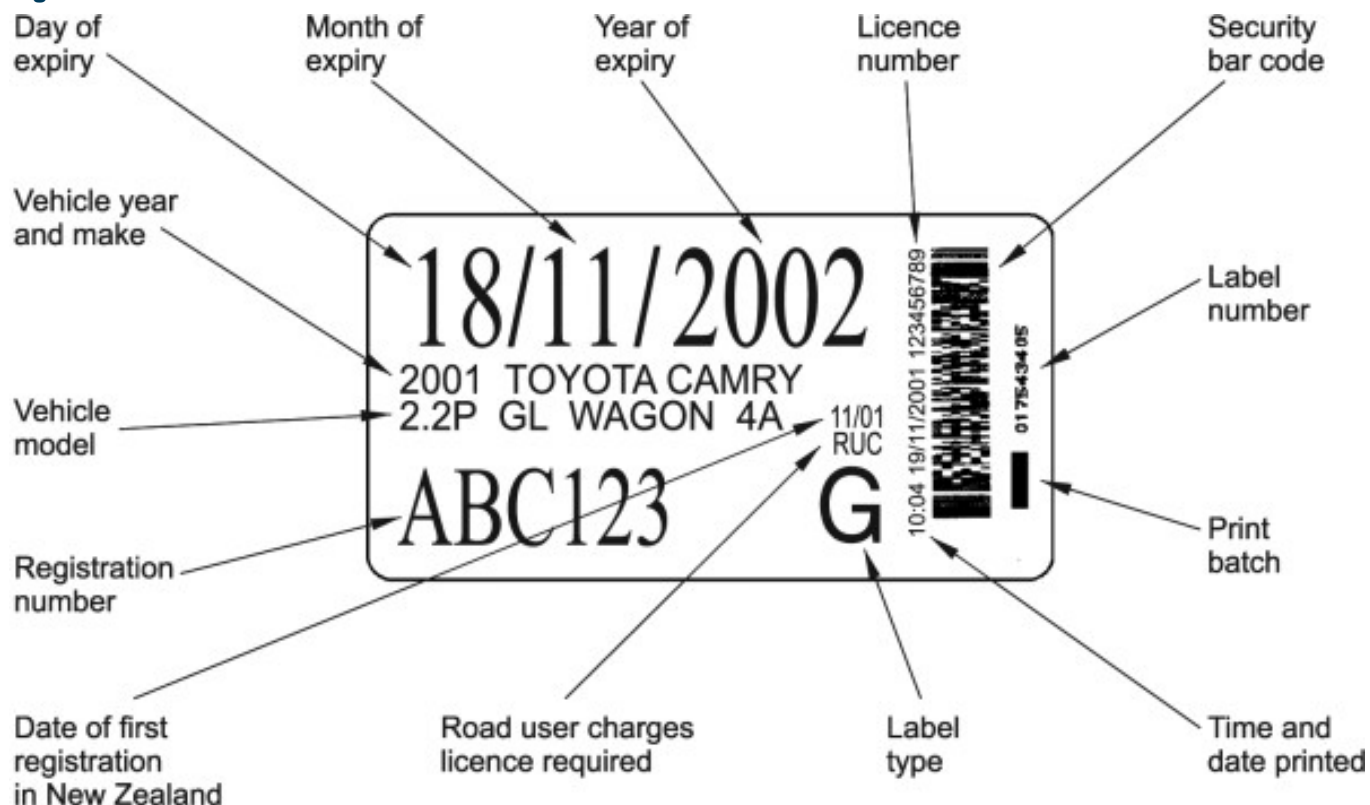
Day of expiry

Month of expiry

Year of expiry

Licence number

Security bar code

Vehicle year and make

Label number

Vehicle model

Registration number

18/11/2002

2001 TOYOTA CAMRY
2.2P GL WAGON 4A

11/01
RUC

ABC123

G

10:04 19/11/2001 123456789

0175434305

Print batch

Date of first registration in New Zealand

Road user charges licence required

Label type

Time and date printed